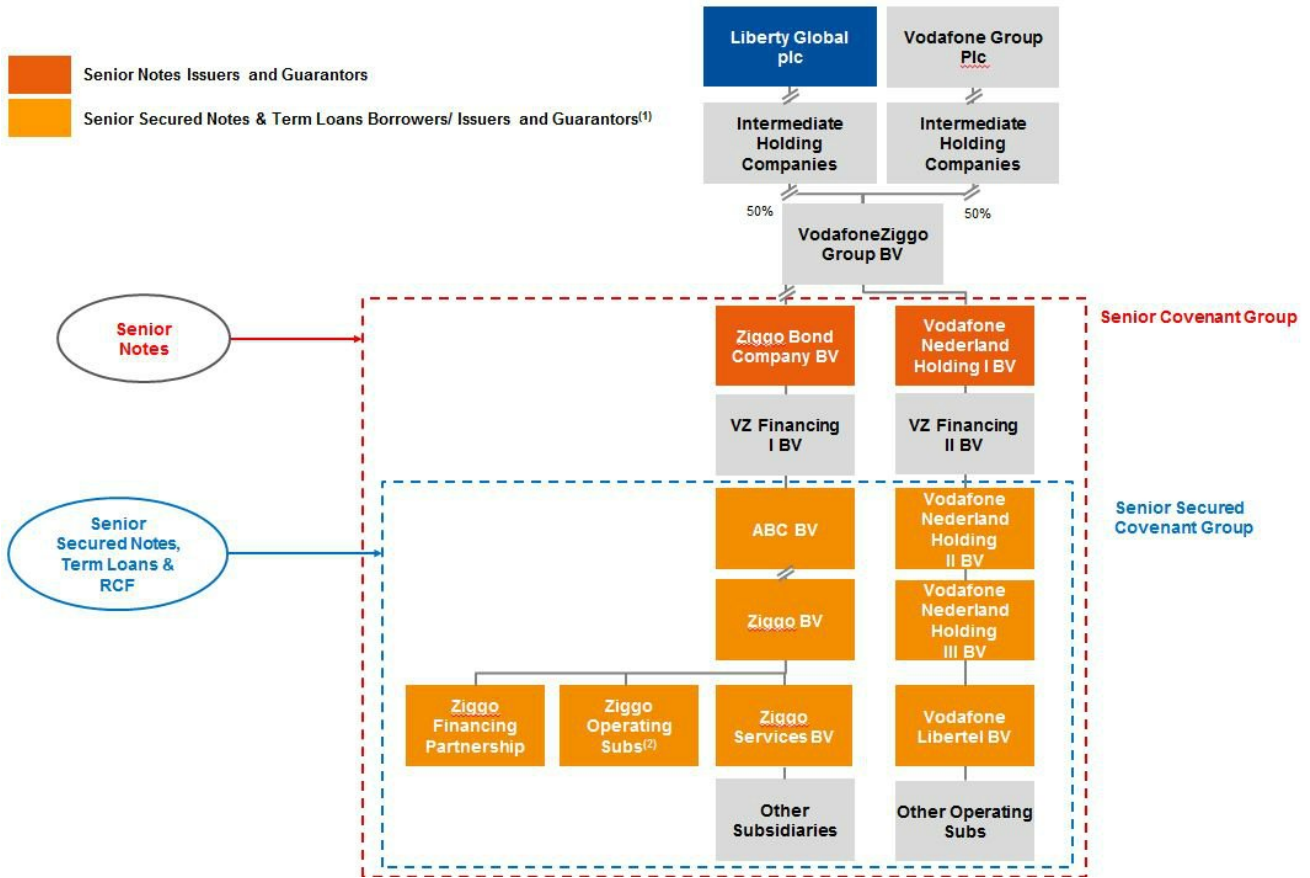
Senior Notes Issuers and Guarantors

Senior Secured Notes & Term Loans Borrowers/ Issuers and Guarantors$^{(1)}$

Liberty Global plc

Vodafone Group Plc

Intermediate Holding Companies

Intermediate Holding Companies

50%

50%

VodafoneZiggo Group BV

Senior Notes

Senior Covenant Group

Ziggo Bond Company BV

Vodafone Nederland Holding I BV

VZ Financing I BV

VZ Financing II BV

Senior Secured Notes, Term Loans & RCF

Senior Secured Covenant Group

ABC BV

Vodafone Nederland Holding II BV

Ziggo BV

Vodafone Nederland Holding III BV

Ziggo Financing Partnership

Ziggo Operating Subs$^{(2)}$

Ziggo Services BV

Vodafone Libertel BV

Other Subsidiaries

Other Operating Subs